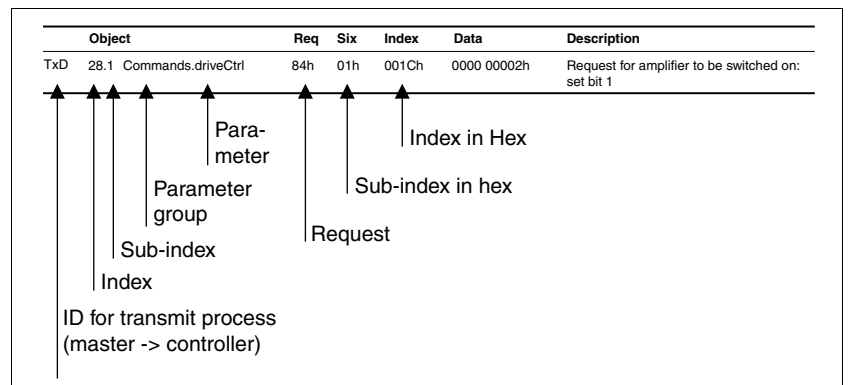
| | Object | | Req | Six | Index | Data | Description |
|---|---|---|---|---|---|---|---|
| TxD | 28.1 | Commands.driveCtrl | 84h | 01h | 001Ch | 0000 00002h | Request for amplifier to be switched on: set bit 1 |

Parameter

Index in Hex

Sub-index in hex

Parameter group

Request

Sub-index

Index

ID for transmit process (master -> controller)